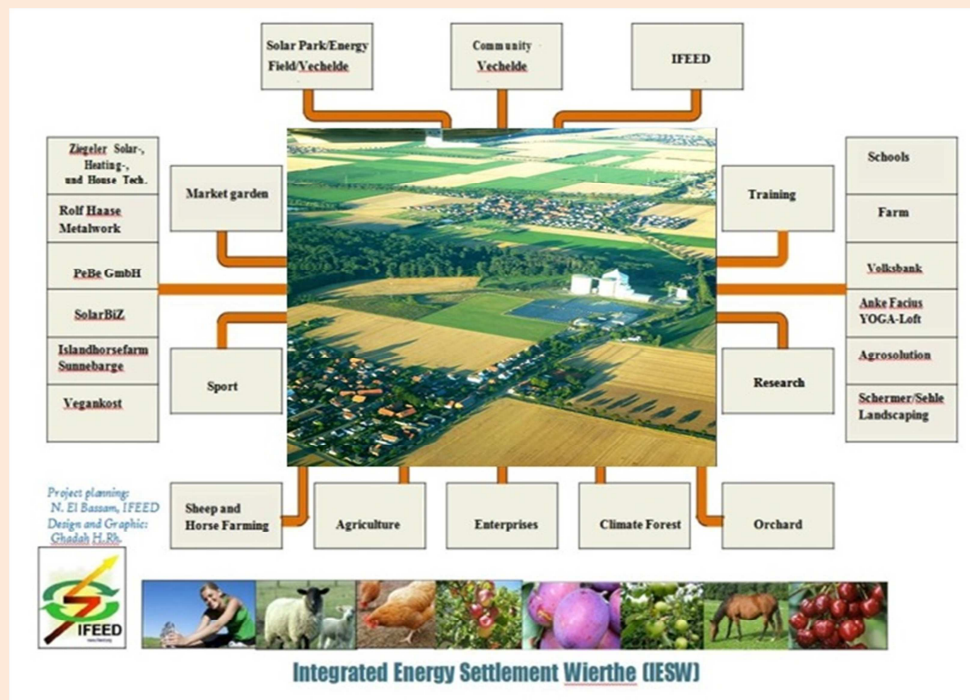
Solar Park/Energy Field/Vechelde

Community Vechelde

IFEED

Ziegeler Solar-, Heating-, und House Tech.

Rolf Haase Metalwork

PeBe GmbH

SolarBiZ

Islandhorsefarm Sunnebarge

Vegankost

Market garden

Sport

Training

Research

Schools

Farm

Volksbank

Anke Facius YOGA-Loft

Agrosolution

Schermer/Sehle Landscaping

Project planning: N. El Bassam, IFEED Design and Graphic: Ghadah H.Rh.

Sheep and Horse Farming

Agriculture

Enterprises

Climate Forest

Orchard

IFEED

Integrated Energy Settlement Wierthe (IESW)